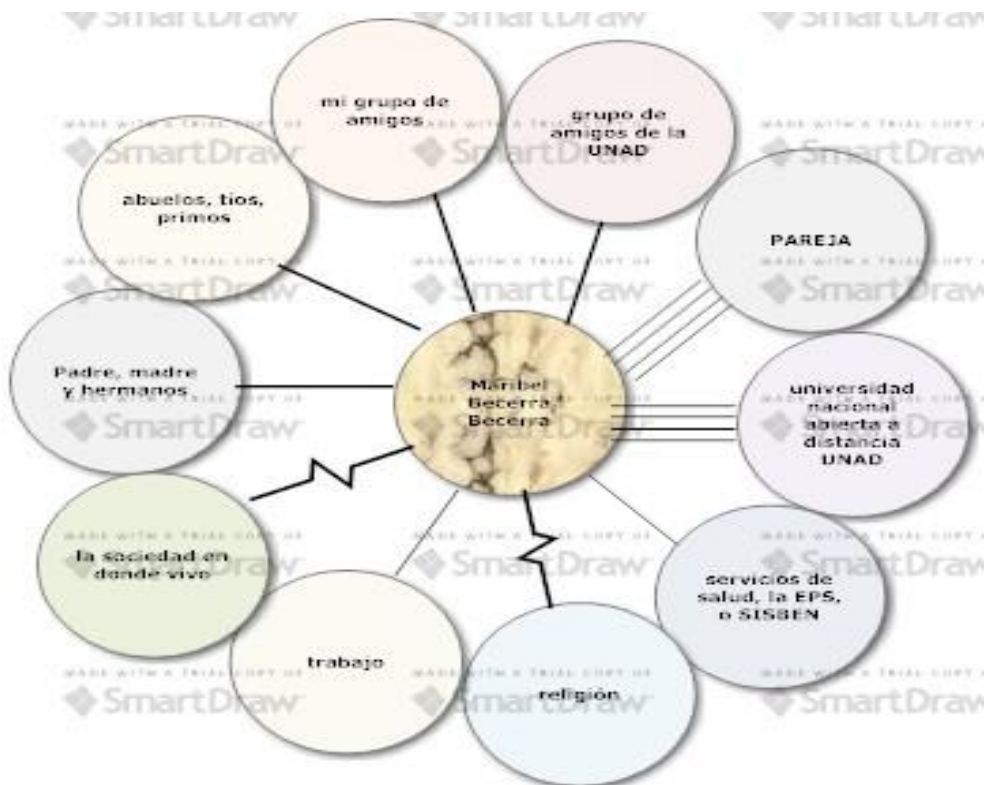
SmartDraw SmartDraw SmartDraw

mi grupo de amigos

grupo de amigos de la UNAD

abuelos, tios, primos

PAREJA

Padre, madre y hermanos

Maribel Becerra Becerra

universidad nacional abierta a distancia UNAD

la sociedad en donde vive

servicios de salud, la EPS, o SISBEN

trabajo

religión

MADE WITH A TRIAL COPY OF SmartDraw
MADE WITH A TRIAL COPY OF SmartDraw
MADE WITH A TRIAL COPY OF SmartDraw
MADE WITH A TRIAL COPY OF SmartDraw
MADE WITH A TRIAL COPY OF SmartDraw
MADE WITH A TRIAL COPY OF SmartDraw
MADE WITH A TRIAL COPY OF SmartDraw
MADE WITH A TRIAL COPY OF SmartDraw
MADE WITH A TRIAL COPY OF SmartDraw
MADE WITH A TRIAL COPY OF SmartDraw
MADE WITH A TRIAL COPY OF SmartDraw
MADE WITH A TRIAL COPY OF SmartDraw
MADE WITH A TRIAL COPY OF SmartDraw
MADE WITH A TRIAL COPY OF SmartDraw
MADE WITH A TRIAL COPY OF SmartDraw